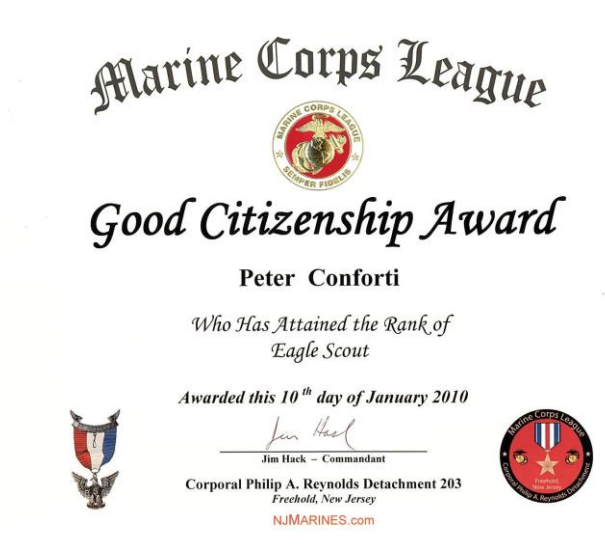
Marine Corps League

MARINE CORPS LEAGUE
SEMPER FIDELIS

Good Citizenship Award

Peter Conforti

Who Has Attained the Rank of Eagle Scout

Awarded this $10^{th}$ day of January 2010

Jim Hack

Jim Hack – Commandant

Corporal Philip A. Reynolds Detachment 203
Freehold, New Jersey

NJMARINES.com

Marine Corps League
Freehold, New Jersey
Corporal Philip A. Reynolds Detachment